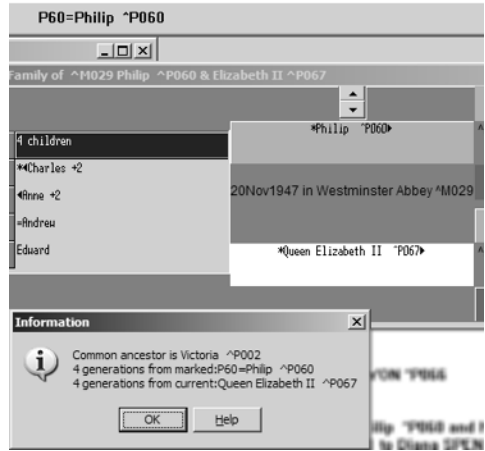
P60=Philip ^P060

Family of ^M029 Philip ^P060 & Elizabeth II ^P067

4 children
*◂Charles +2
◂Anne +2
=Andrew
Eduard

*Philip ^P060▸
20Nov1947 in Westminster Abbey ^M029
*Queen Elizabeth II ^P067▸

Information
Common ancestor is Victoria ^P002
4 generations from marked:P60=Philip ^P060
4 generations from current:Queen Elizabeth II ^P067
OK
Help

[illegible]ON ^P066
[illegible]ip ^P060 and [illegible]
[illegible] to Diana SPEN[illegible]